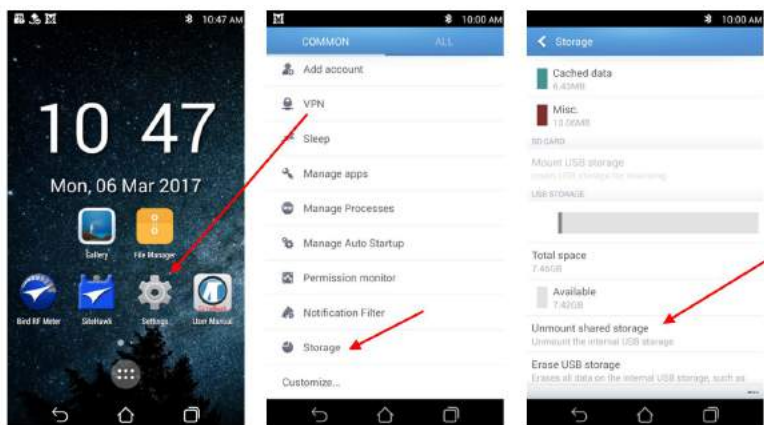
10:47 AM

10 47

Mon, 06 Mar 2017

Gallery

File Manager

Bird RF Meter

SiteHawk

Settings

User Manual

10:00 AM

COMMON

ALL

Add account

VPN

Sleep

Manage apps

Manage Processes

Manage Auto Startup

Permission monitor

Notification Filter

Storage

Customize...

10:00 AM

Storage

Cached data
6.43MB

Misc.
13.06MB

SD CARD

Mount USB storage
Insert USB storage for mounting

USB STORAGE

Total space
7.46GB

Available
7.42GB

Unmount shared storage
Unmount the internal USB storage

Erase USB storage
Erases all data on the internal USB storage, such as